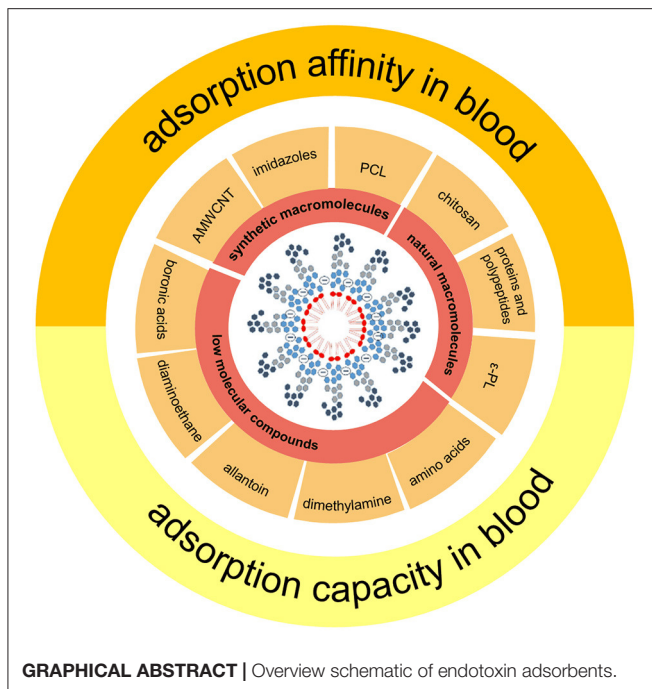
adsorption affinity in blood

imidazoles

PCL

chitosan

AMWCNT

proteins and polypeptides

boronic acids

ε-PL

diaminoethane

allantoin

dimethylamine

amino acids

synthetic macromolecules

natural macromolecules

low molecular compounds

adsorption capacity in blood

**GRAPHICAL ABSTRACT |** Overview schematic of endotoxin adsorbents.